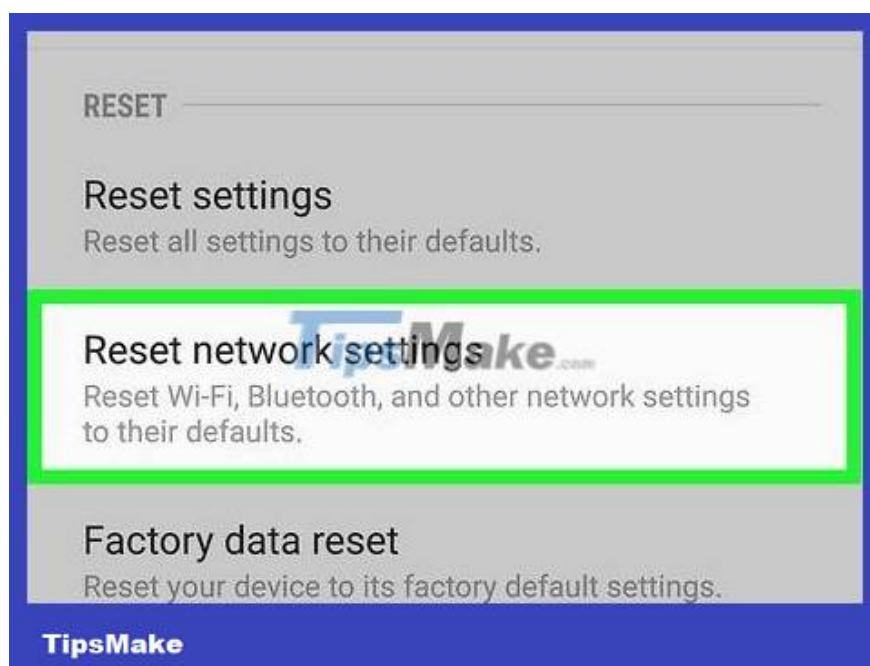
RESET

Reset settings
Reset all settings to their defaults.

Reset network settings
Reset Wi-Fi, Bluetooth, and other network settings to their defaults.

TipsMake.com

Factory data reset
Reset your device to its factory default settings.

TipsMake